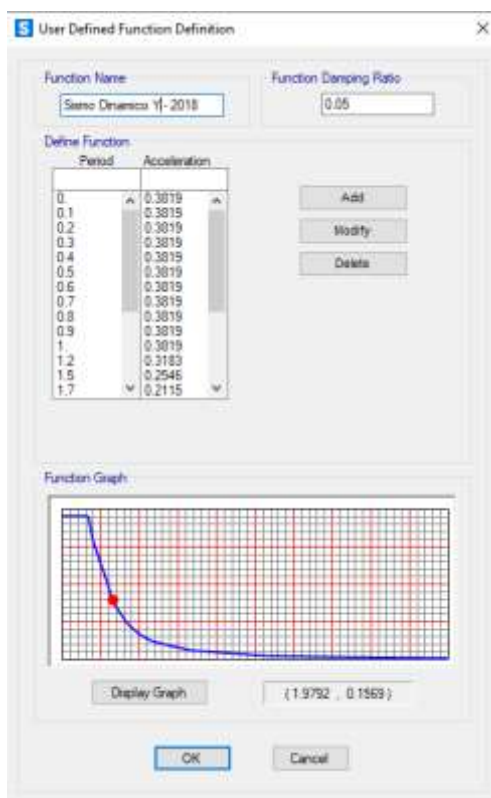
S User Defined Function Definition

×

Function Name

Sismo Dinamico Y - 2018

Function Damping Ratio

0.05

Define Function

| Period | Acceleration |
|---|---|
| 0. | 0.3819 |
| 0.1 | 0.3819 |
| 0.2 | 0.3819 |
| 0.3 | 0.3819 |
| 0.4 | 0.3819 |
| 0.5 | 0.3819 |
| 0.6 | 0.3819 |
| 0.7 | 0.3819 |
| 0.8 | 0.3819 |
| 0.9 | 0.3819 |
| 1. | 0.3819 |
| 1.2 | 0.3183 |
| 1.5 | 0.2546 |
| 1.7 | 0.2115 |

Add

Modify

Delete

Function Graph

Display Graph

( 1.9792 , 0.1569 )

OK

Cancel